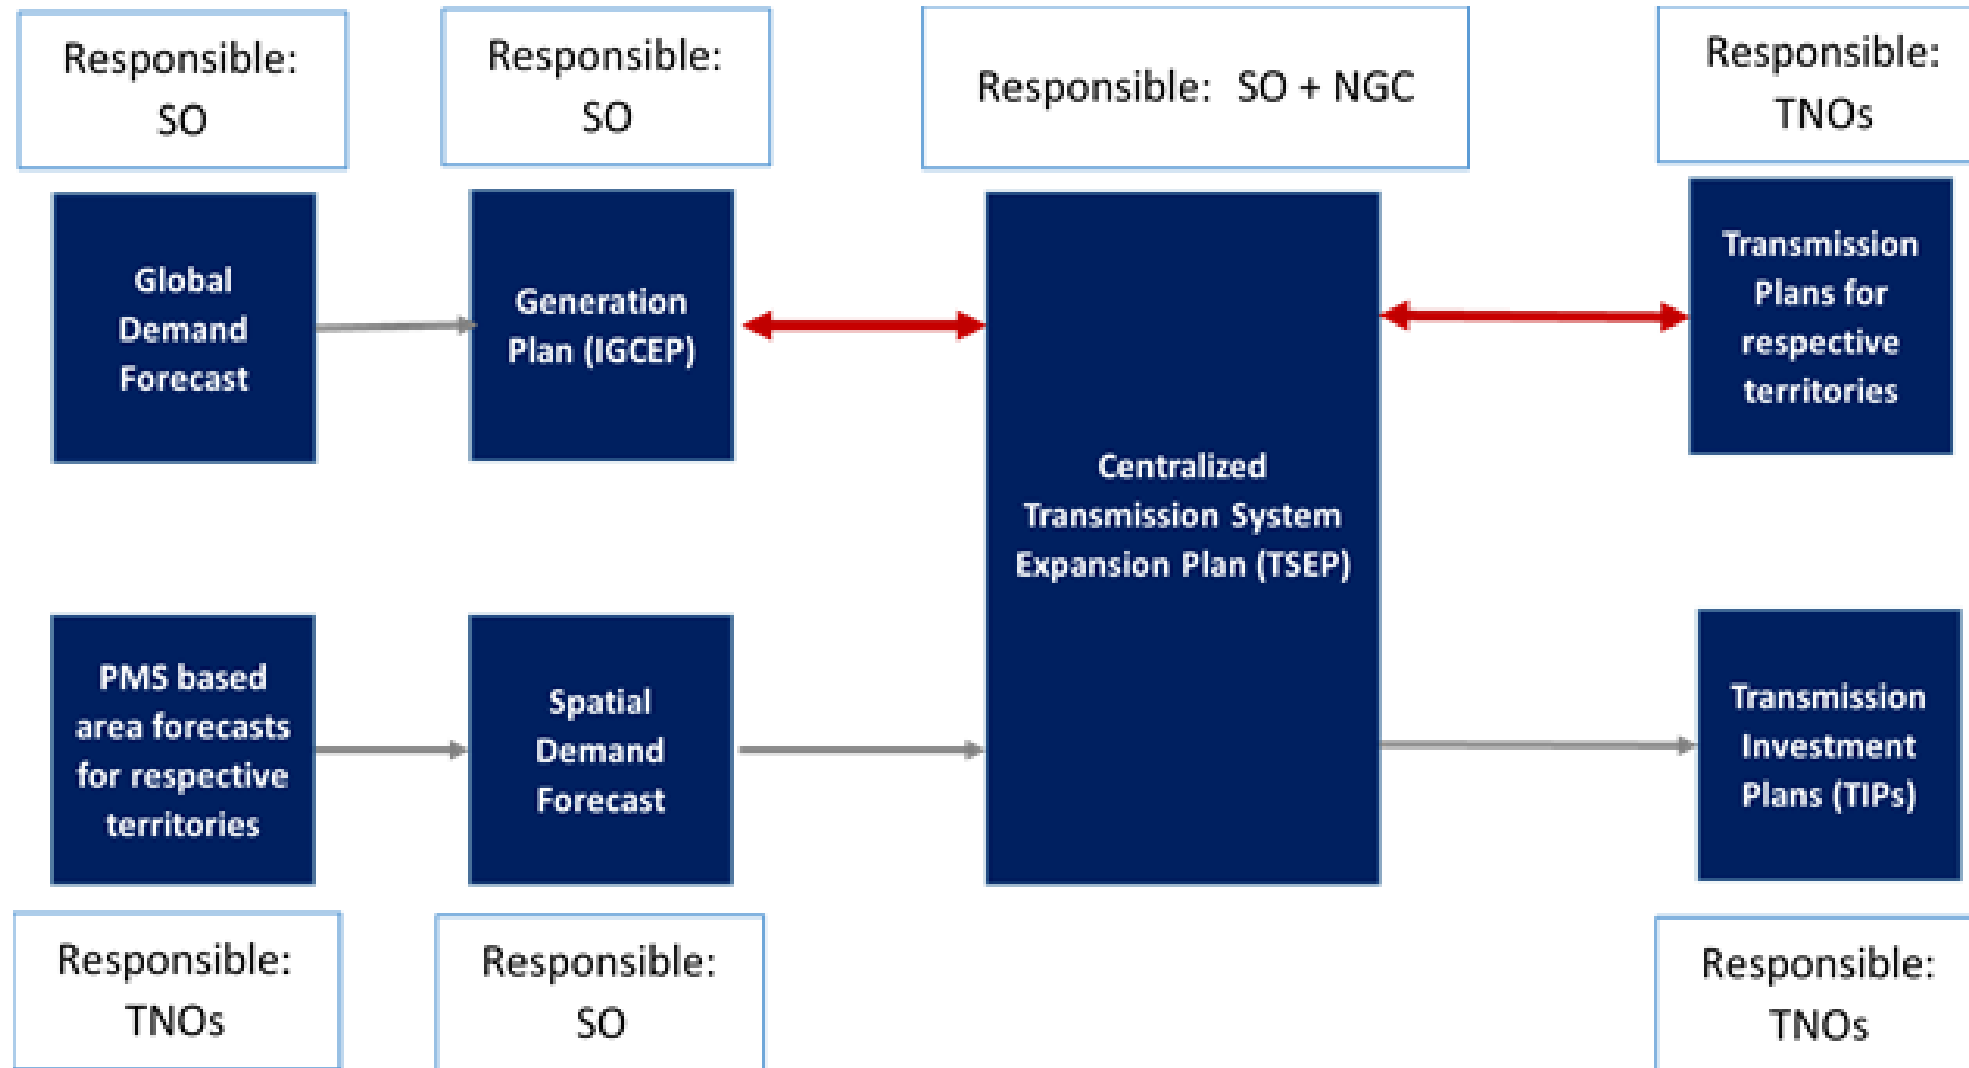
Responsible: SO

Responsible: SO

Responsible: SO + NGC

Responsible: TNOs

Global Demand Forecast

Generation Plan (IGCEP)

Centralized Transmission System Expansion Plan (TSEP)

Transmission Plans for respective territories

PMS based area forecasts for respective territories

Spatial Demand Forecast

Transmission Investment Plans (TIPs)

Responsible: TNOs

Responsible: SO

Responsible: TNOs